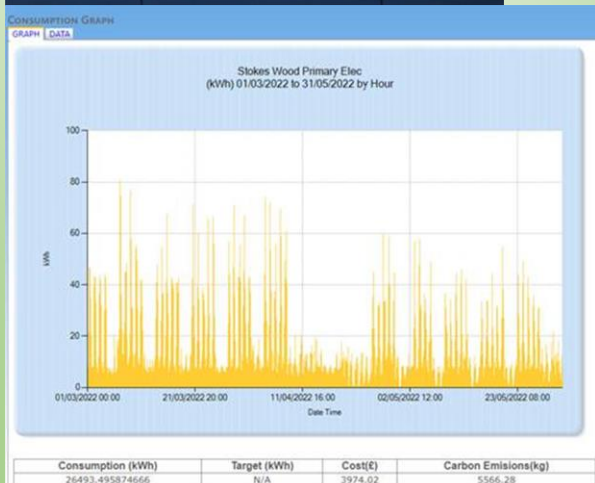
Consumption Graph
GRAPH DATA

Stokes Wood Primary Elec
(kWh) 01/03/2022 to 31/05/2022 by Hour

100
80
60
40
20
0
kWh

01/03/2022 00:00
21/03/2022 20:00
11/04/2022 16:00
02/05/2022 12:00
23/05/2022 08:00
Date Time

| Consumption (kWh) | Target (kWh) | Cost(£) | Carbon Emisions(kg) |
|---|---|---|---|
| 26493.495874666 | N/A | 3974.02 | 5566.28 |